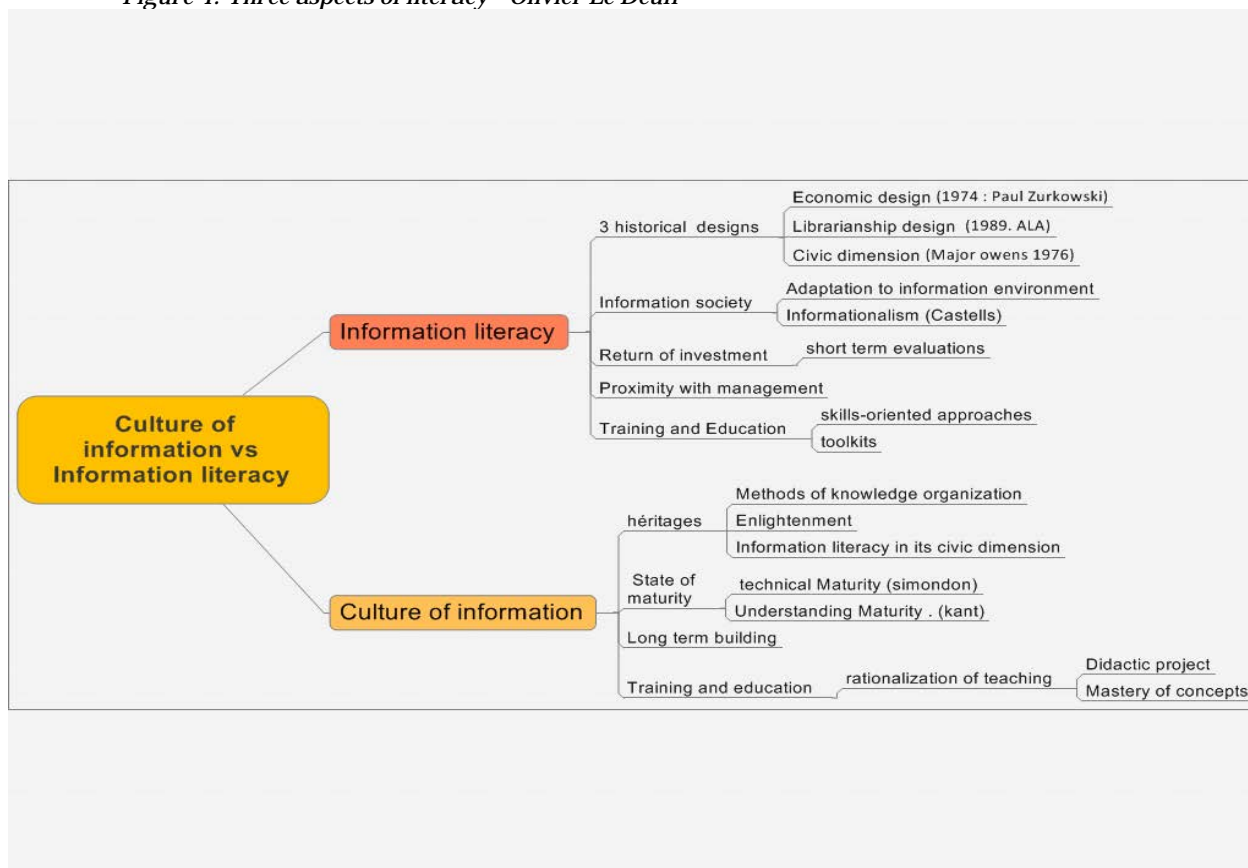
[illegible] Three aspects of literacy - Olivier Le Deuff

Culture of information vs Information literacy

Information literacy

3 historical designs

Economic design (1974 : Paul Zurkowski)

Librarianship design (1989. ALA)

Civic dimension (Major owens 1976)

Information society

Adaptation to information environment

Informationalism (Castells)

Return of investment

short term evaluations

Proximity with management

Training and Education

skills-oriented approaches

toolkits

Culture of information

héritages

Methods of knowledge organization

Enlightenment

Information literacy in its civic dimension

State of maturity

technical Maturity (simondon)

Understanding Maturity . (kant)

Long term building

Training and education

rationalization of teaching

Didactic project

Mastery of concepts